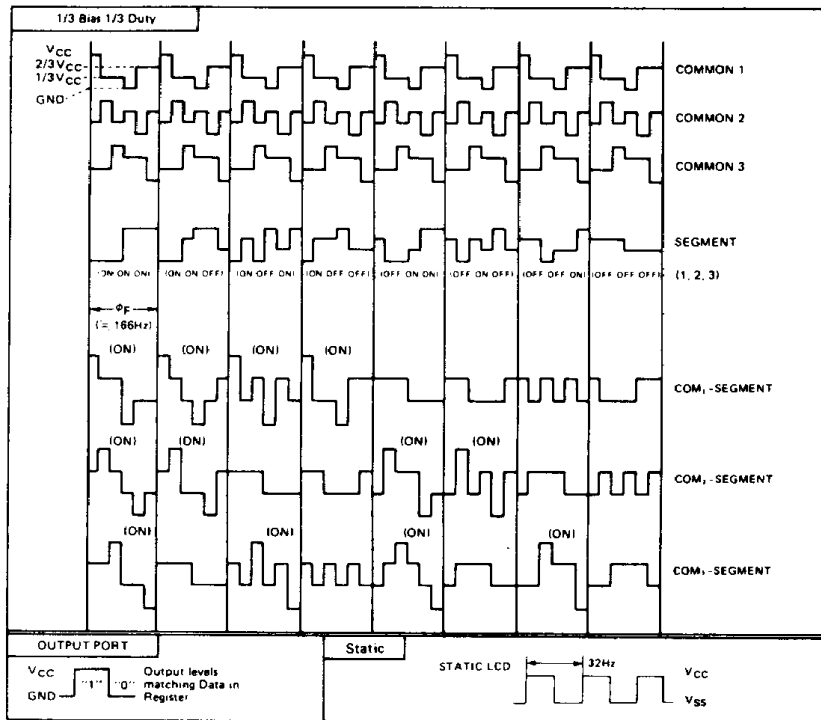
1/3 Bias 1/3 Duty

$V_{CC}$
$2/3V_{CC}$
$1/3V_{CC}$
GND

COMMON 1
COMMON 2
COMMON 3
SEGMENT

(ON ON ON) (ON ON OFF) (ON OFF ON) (ON OFF OFF) (OFF ON ON) (OFF ON OFF) (OFF OFF ON) (OFF OFF OFF) (1, 2, 3)

$\phi_F$
(= 166Hz)

(ON) (ON) (ON) (ON)
$COM_1$-SEGMENT

(ON) (ON) (ON) (ON)
$COM_2$-SEGMENT

(ON) (ON) (ON) (ON)
$COM_3$-SEGMENT

OUTPUT PORT

$V_{CC}$
GND
"1" "0" Output levels matching Data in Register

Static

STATIC LCD
32Hz
$V_{CC}$
$V_{SS}$